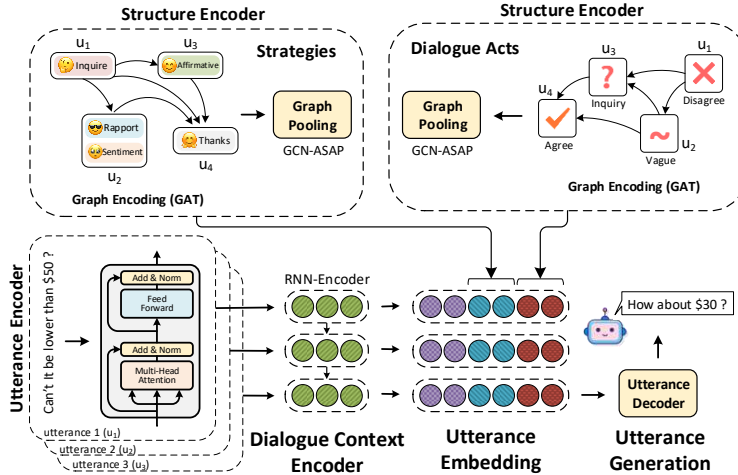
Structure Encoder

$u_1$

$u_3$

Strategies

Inquire

Affirmative

Graph Pooling

Rapport

Sentiment

Thanks

$u_4$

GCN-ASAP

$u_2$

Graph Encoding (GAT)

Structure Encoder

Dialogue Acts

$u_3$

$u_1$

$u_4$

Graph Pooling

Inquiry

Disagree

Agree

Vague

$u_2$

GCN-ASAP

Graph Encoding (GAT)

Utterance Encoder

Can't it be lower than $50 ?

Add & Norm

Feed Forward

Add & Norm

Multi-Head Attention

utterance 1 ($u_1$)

utterance 2 ($u_2$)

utterance 3 ($u_3$)

RNN-Encoder

How about $30 ?

Utterance Decoder

Dialogue Context Encoder

Utterance Embedding

Utterance Generation